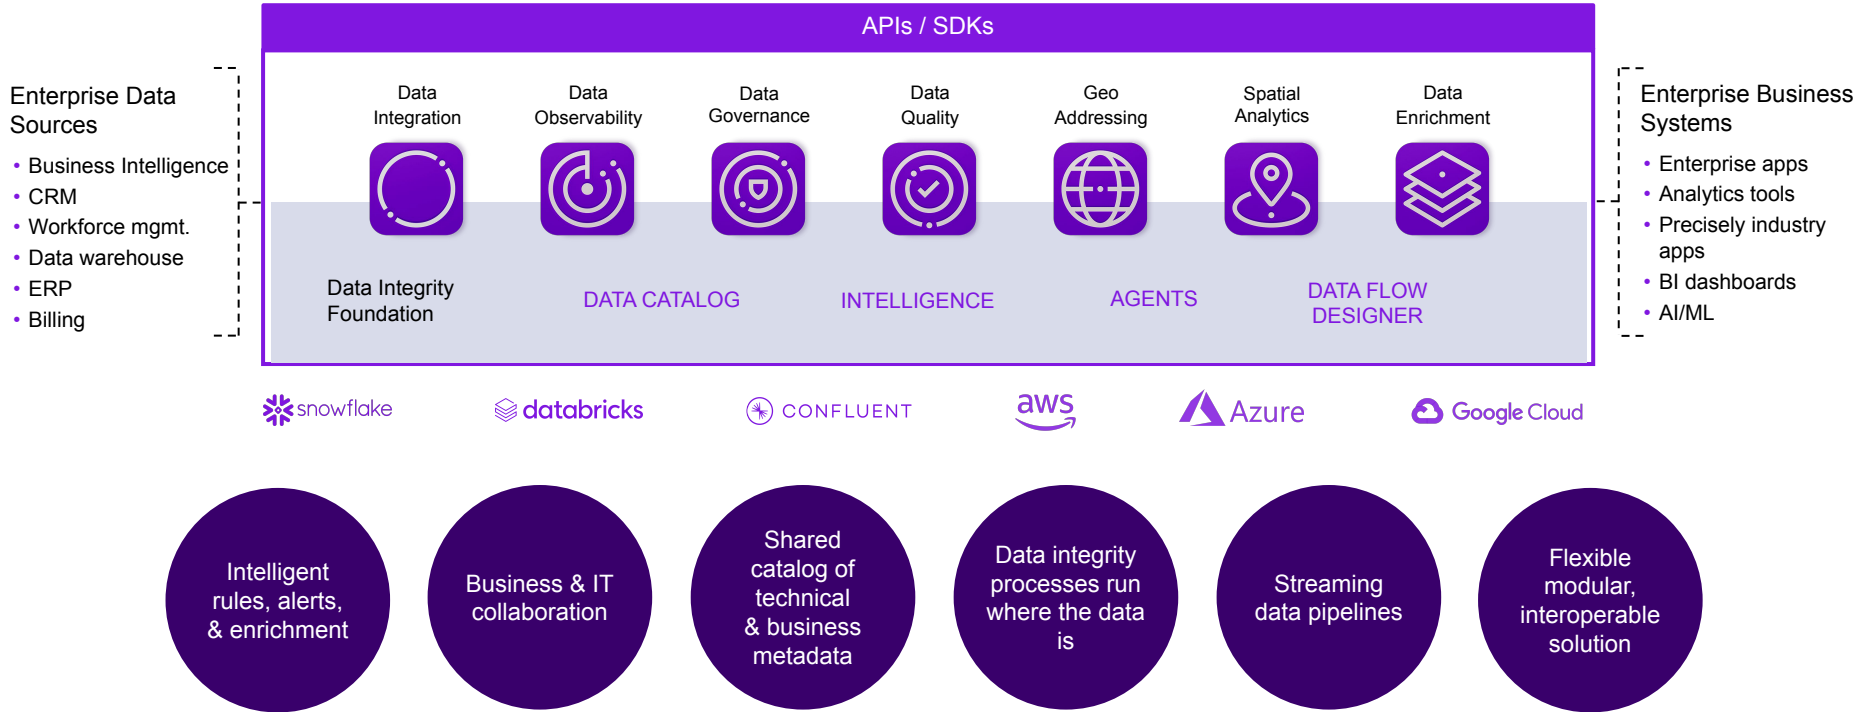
Enterprise Data Sources

- Business Intelligence
- CRM
- Workforce mgmt.
- Data warehouse
- ERP
- Billing

APIs / SDKs

Data Integration

Data Observability

Data Governance

Data Quality

Geo Addressing

Spatial Analytics

Data Enrichment

Data Integrity Foundation

DATA CATALOG

INTELLIGENCE

AGENTS

DATA FLOW DESIGNER

Enterprise Business Systems

- Enterprise apps
- Analytics tools
- Precisely industry apps
- BI dashboards
- AI/ML

snowflake

databricks

CONFLUENT

aws

Azure

Google Cloud

Intelligent rules, alerts, & enrichment

Business & IT collaboration

Shared catalog of technical & business metadata

Data integrity processes run where the data is

Streaming data pipelines

Flexible modular, interoperable solution